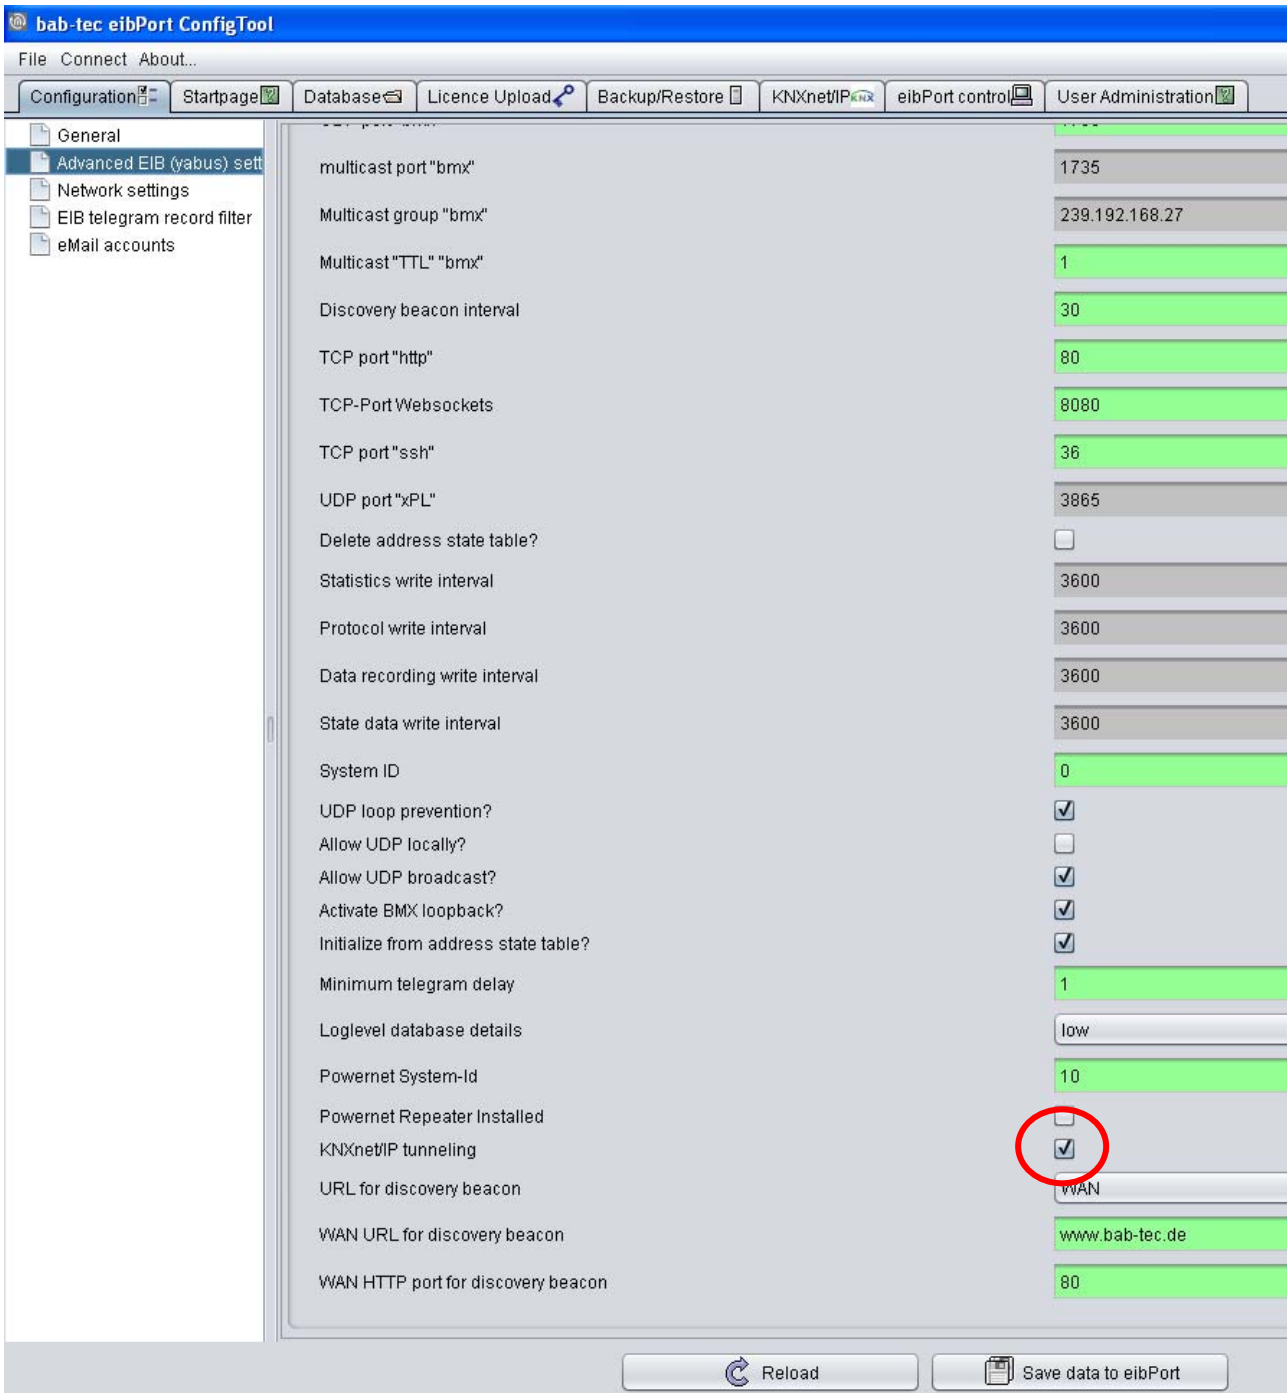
bab-tec eibPort ConfigTool

File Connect About...

Configuration | Startpage | Database | Licence Upload | Backup/Restore | KNXnet/IP | eibPort control | User Administration

General
Advanced EIB (yabus) sett
Network settings
EIB telegram record filter
eMail accounts

| | |
|---|---|
| multicast port "bmx" | 1735 |
| Multicast group "bmx" | 239.192.168.27 |
| Multicast "TTL" "bmx" | 1 |
| Discovery beacon interval | 30 |
| TCP port "http" | 80 |
| TCP-Port Websockets | 8080 |
| TCP port "ssh" | 36 |
| UDP port "xPL" | 3865 |
| Delete address state table? | ☐ |
| Statistics write interval | 3600 |
| Protocol write interval | 3600 |
| Data recording write interval | 3600 |
| State data write interval | 3600 |
| System ID | 0 |
| UDP loop prevention? | ☑ |
| Allow UDP locally? | ☐ |
| Allow UDP broadcast? | ☑ |
| Activate BMX loopback? | ☑ |
| Initialize from address state table? | ☑ |
| Minimum telegram delay | 1 |
| Loglevel database details | low |
| Powernet System-Id | 10 |
| Powernet Repeater Installed | ☐ |
| KNXnet/IP tunneling | ☑ |
| URL for discovery beacon | WAN |
| WAN URL for discovery beacon | www.bab-tec.de |
| WAN HTTP port for discovery beacon | 80 |

Reload
Save data to eibPort